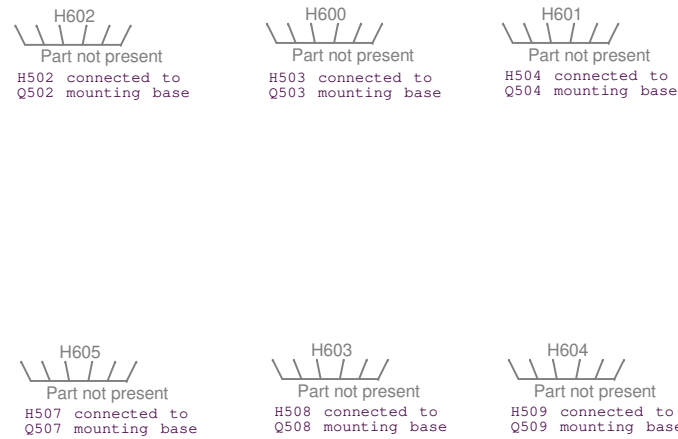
H602
Part not present
H502 connected to
Q502 mounting base

H600
Part not present
H503 connected to
Q503 mounting base

H601
Part not present
H504 connected to
Q504 mounting base

H605
Part not present
H507 connected to
Q507 mounting base

H603
Part not present
H508 connected to
Q508 mounting base

H604
Part not present
H509 connected to
Q509 mounting base